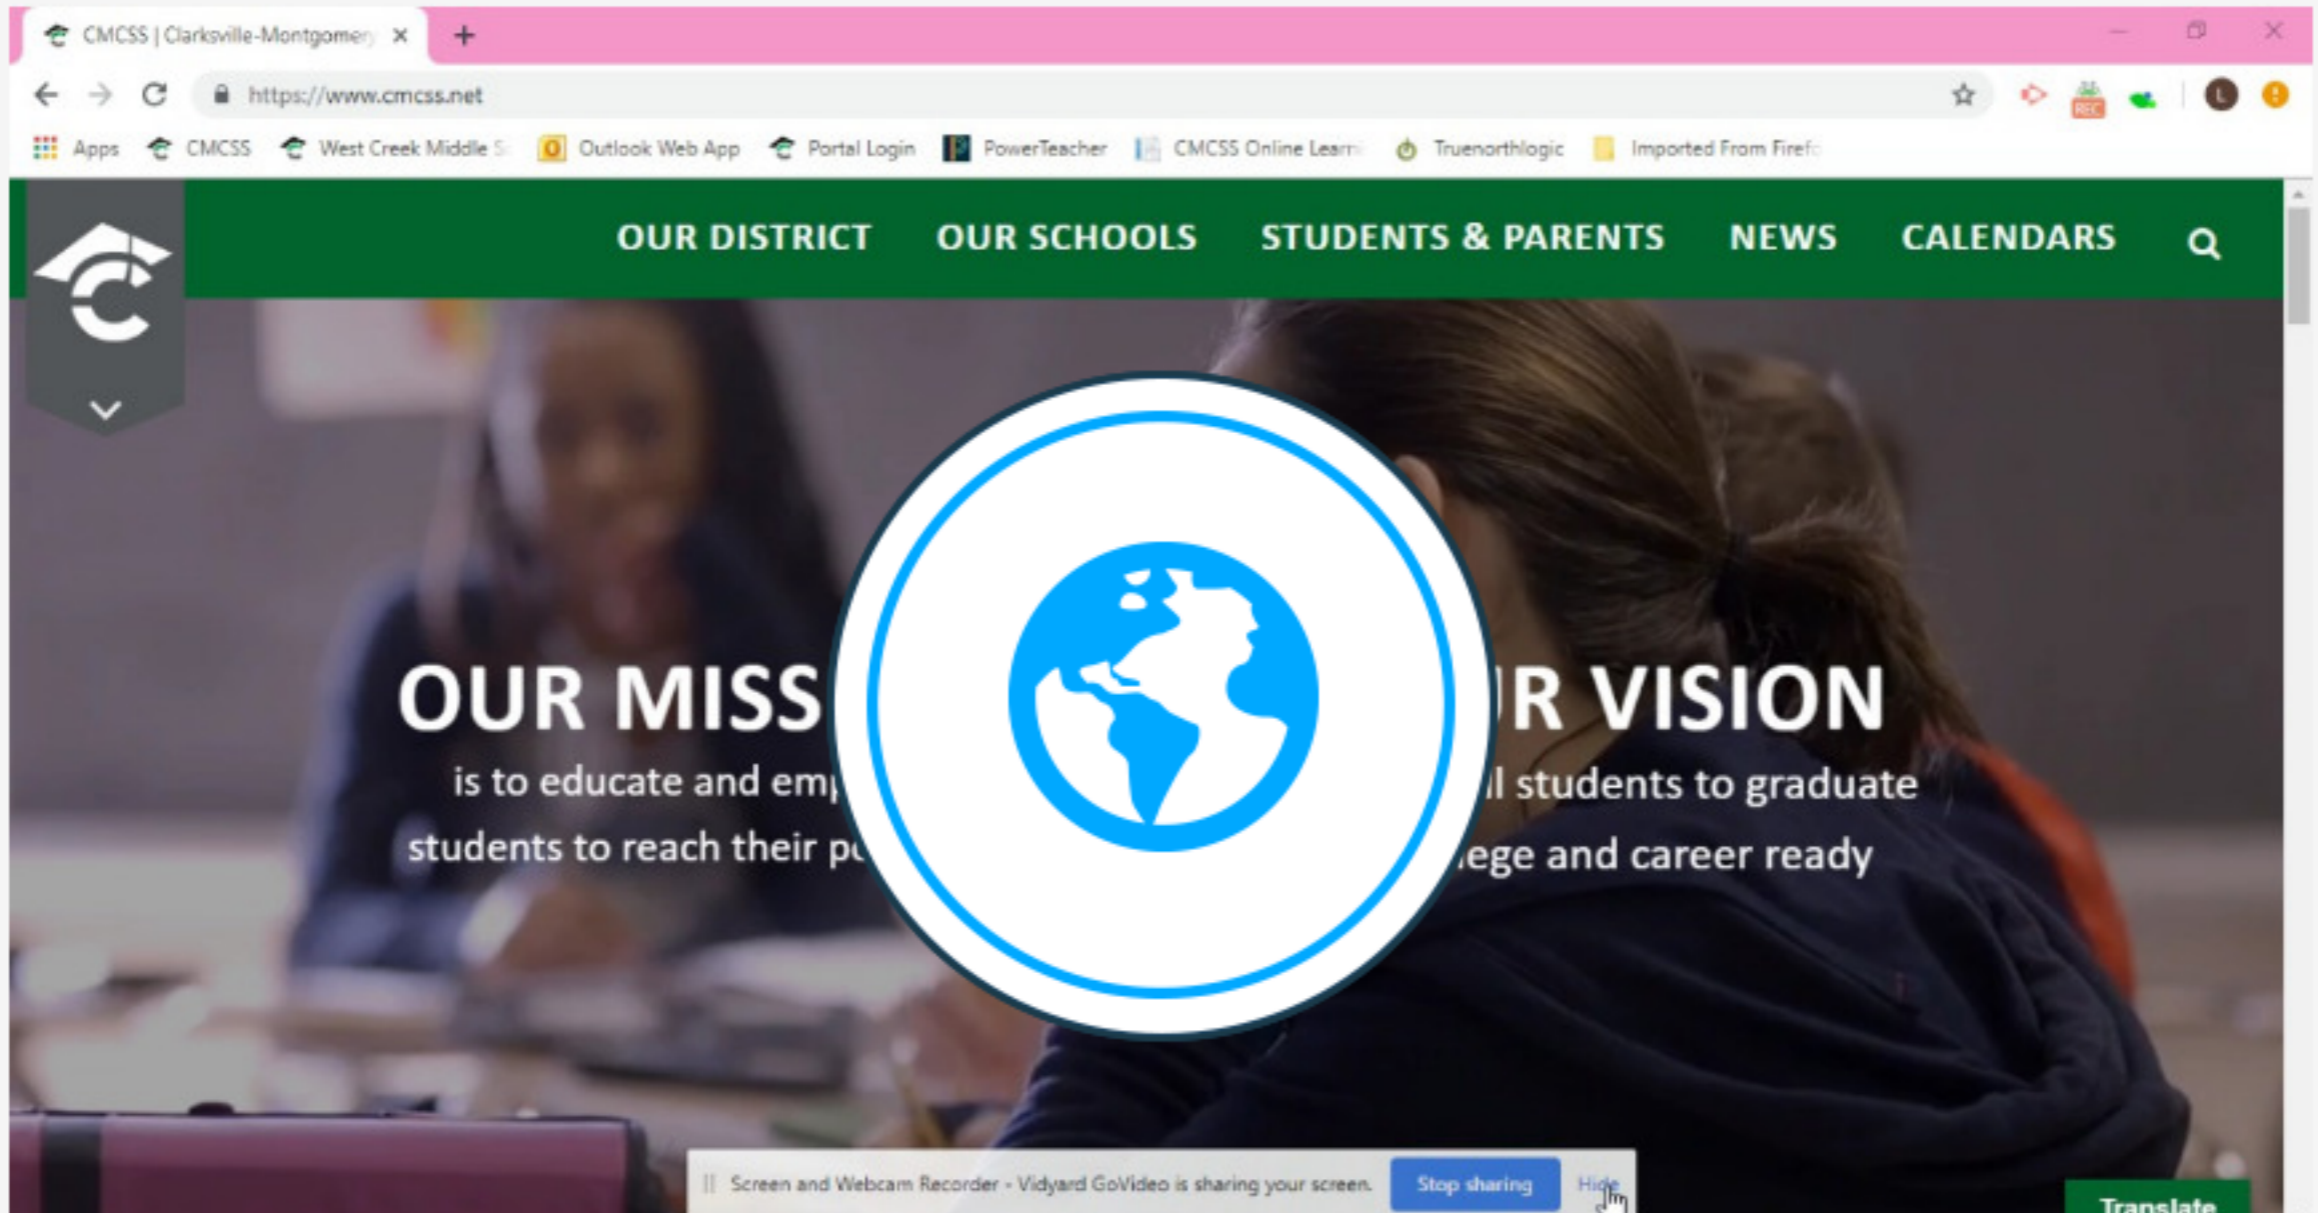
CMCSS | Clarksville-Montgomery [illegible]

https://www.cmcss.net

Apps CMCSS West Creek Middle S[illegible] Outlook Web App Portal Login PowerTeacher CMCSS Online Learni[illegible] Truenorthlogic Imported From Firef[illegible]

OUR DISTRICT OUR SCHOOLS STUDENTS & PARENTS NEWS CALENDARS

OUR MISS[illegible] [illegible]R VISION

is to educate and emp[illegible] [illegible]l students to graduate

students to reach their p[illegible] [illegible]ege and career ready

Screen and Webcam Recorder - Vidyard GoVideo is sharing your screen. Stop sharing Hide

Translate